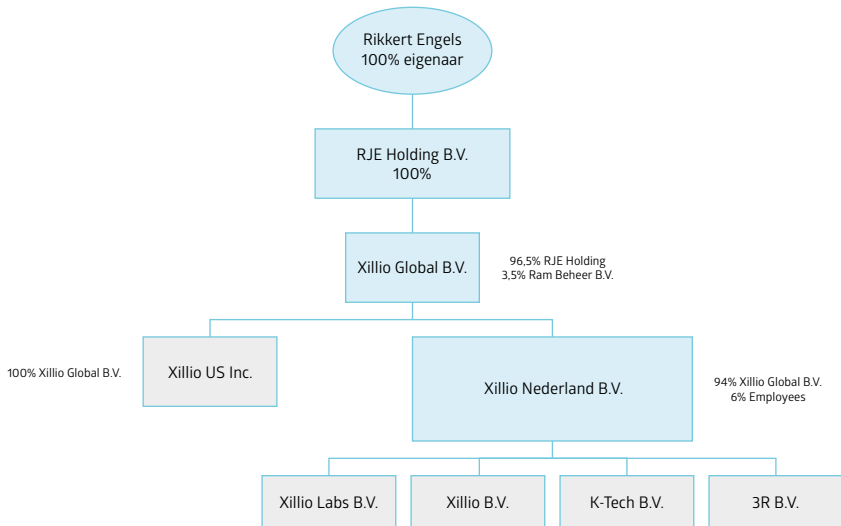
Rikkert Engels
100% eigenaar

RJE Holding B.V.
100%

Xillio Global B.V.

96,5% RJE Holding
3,5% Ram Beheer B.V.

100% Xillio Global B.V.

Xillio US Inc.

Xillio Nederland B.V.

94% Xillio Global B.V.
6% Employees

Xillio Labs B.V.

Xillio B.V.

K-Tech B.V.

3R B.V.